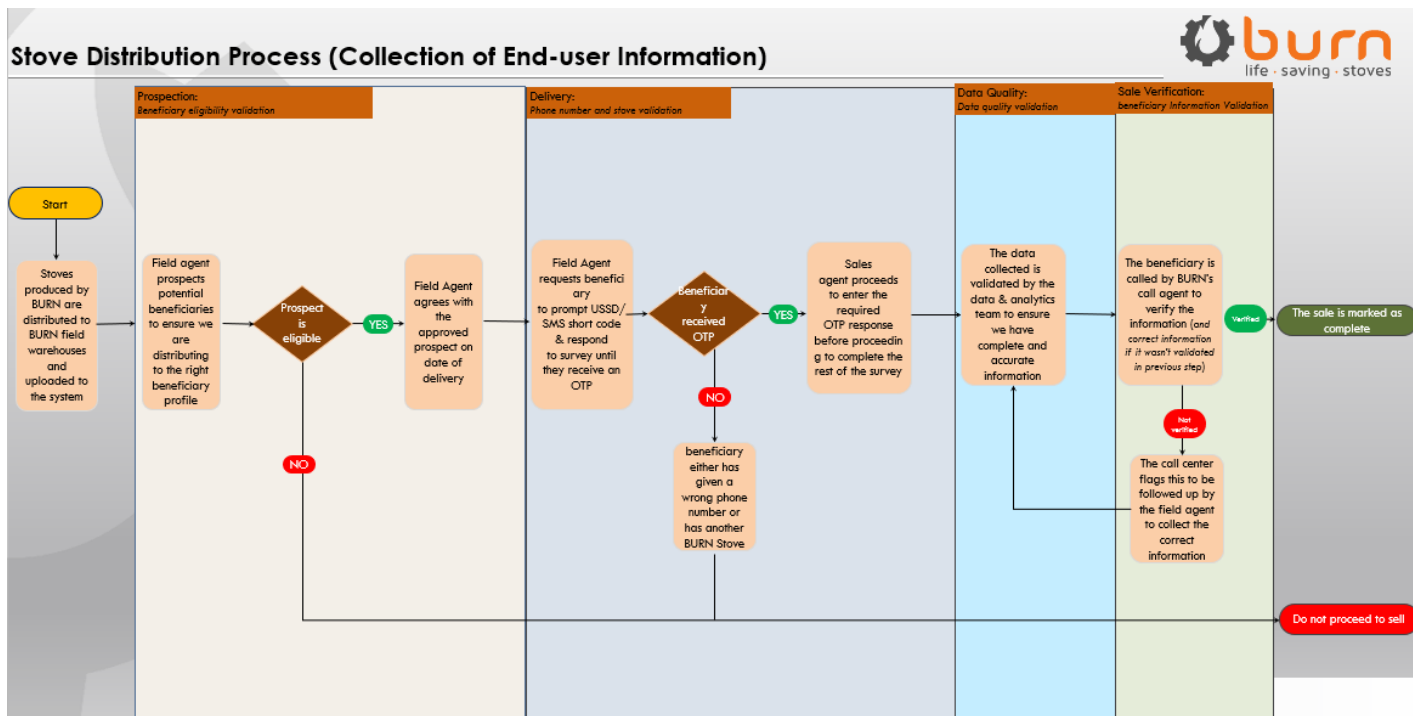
Stove Distribution Process (Collection of End-user Information)

burn
life · saving · stoves

Prospection:
Beneficiary eligibility validation

Delivery:
Phone number and stove validation

Data Quality:
Data quality validation

Sale Verification:
beneficiary Information Validation

Start

Stoves produced by BURN are distributed to BURN field warehouses and uploaded to the system

Field agent prospects potential beneficiaries to ensure we are distributing to the right beneficiary profile

Prospect is eligible

YES

NO

Field Agent agrees with the approved prospect on date of delivery

Field Agent requests beneficiary to prompt USSD/ SMS short code & respond to survey until they receive an OTP

Beneficiary received OTP

YES

NO

beneficiary either has given a wrong phone number or has another BURN Stove

Sales agent proceeds to enter the required OTP response before proceeding to complete the rest of the survey

The data collected is validated by the data & analytics team to ensure we have complete and accurate information

The beneficiary is called by BURN's call agent to verify the information (and correct information if it wasn't validated in previous step)

Verified

The sale is marked as complete

Not verified

The call center flags this to be followed up by the field agent to collect the correct information

Do not proceed to sell